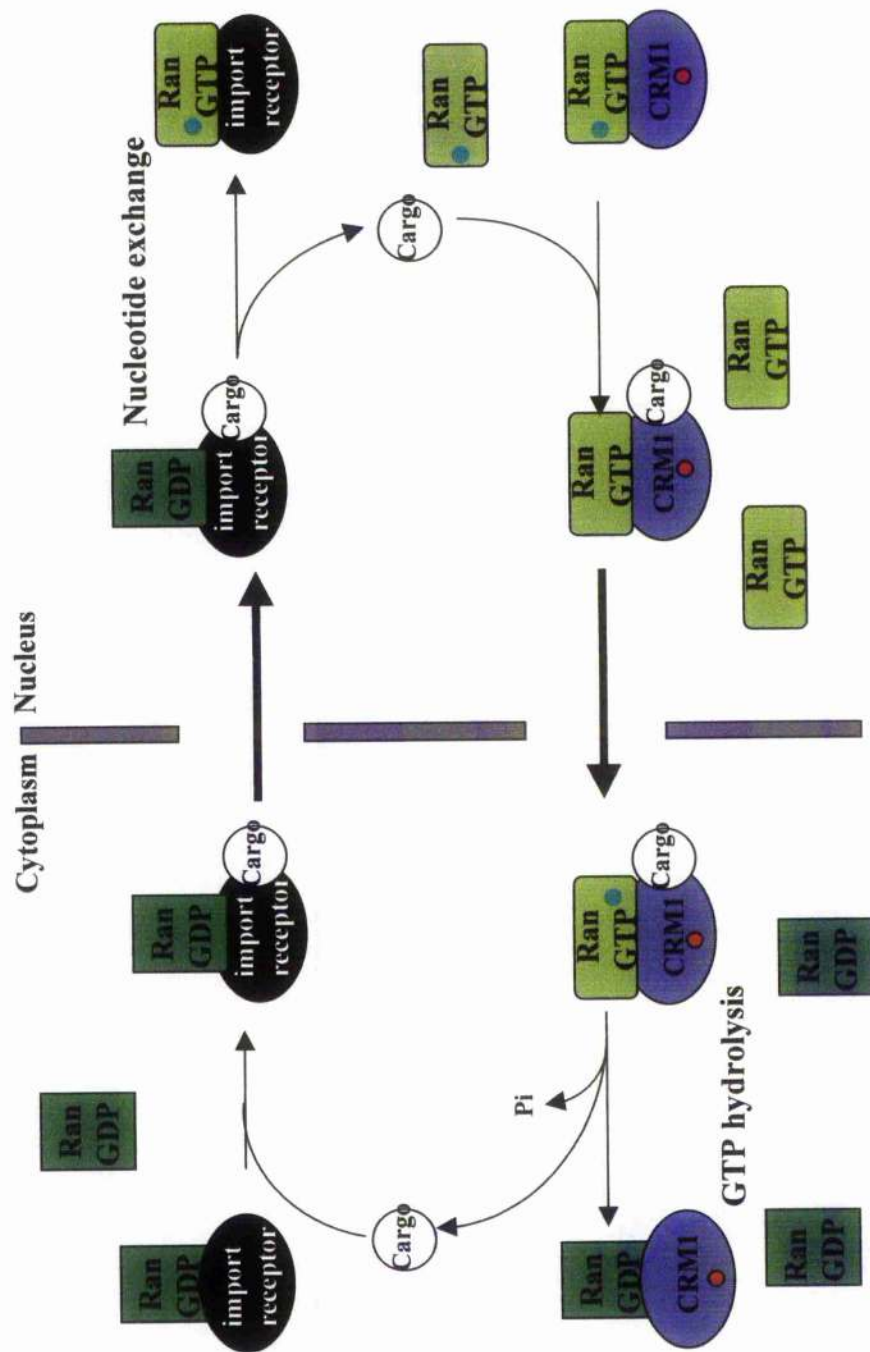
Cytoplasm

Nucleus

Nucleotide exchange

GTP hydrolysis

Ran GDP

import receptor

Ran GDP

Cargo

Pi

Ran GDP

CRM1

Ran GDP

Ran GDP

Ran GDP

import receptor

Cargo

Ran GTP

CRM1

Cargo

Ran GDP

import receptor

Cargo

Ran GTP

CRM1

Cargo

Ran GTP

Ran GTP

Ran GTP

import receptor

Cargo

Ran GTP

Ran GTP

CRM1